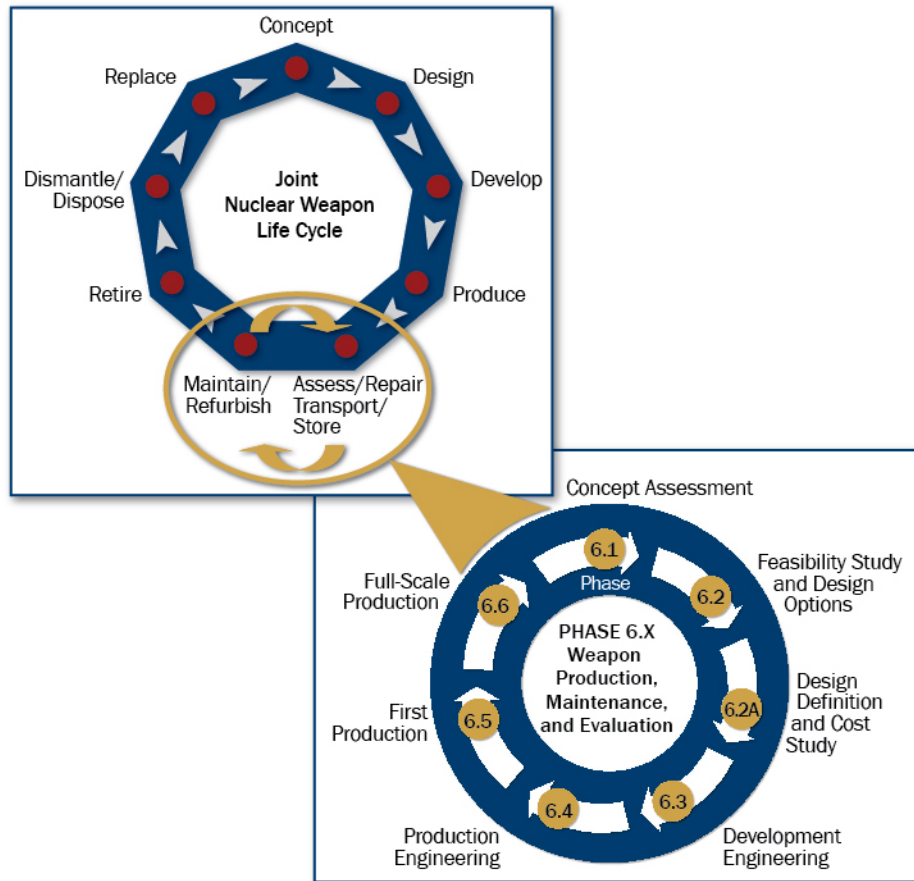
Concept

Design

Develop

Produce

Assess/Repair Transport/ Store

Maintain/ Refurbish

Retire

Dismantle/ Dispose

Replace

Joint Nuclear Weapon Life Cycle

Concept Assessment

6.1

Phase

Feasibility Study and Design Options

6.2

Design Definition and Cost Study

6.2A

Development Engineering

6.3

Production Engineering

6.4

First Production

6.5

Full-Scale Production

6.6

PHASE 6.X Weapon Production, Maintenance, and Evaluation